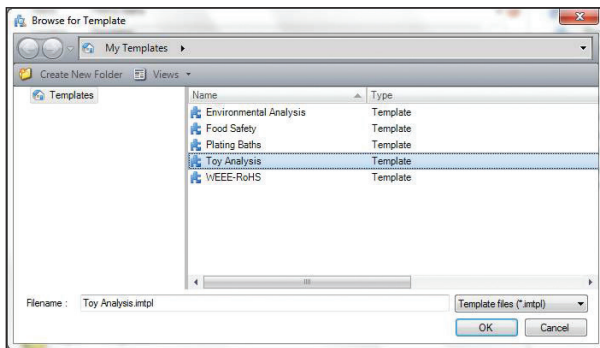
Browse for Template

My Templates ▸

Create New Folder Views

Templates

| Name | Type |
|---|---|
| Environmental Analysis | Template |
| Food Safety | Template |
| Plating Baths | Template |
| Toy Analysis | Template |
| WEEE-RoHS | Template |

Filename : Toy Analysis.imtpl

Template files (*.imtpl)

OK Cancel